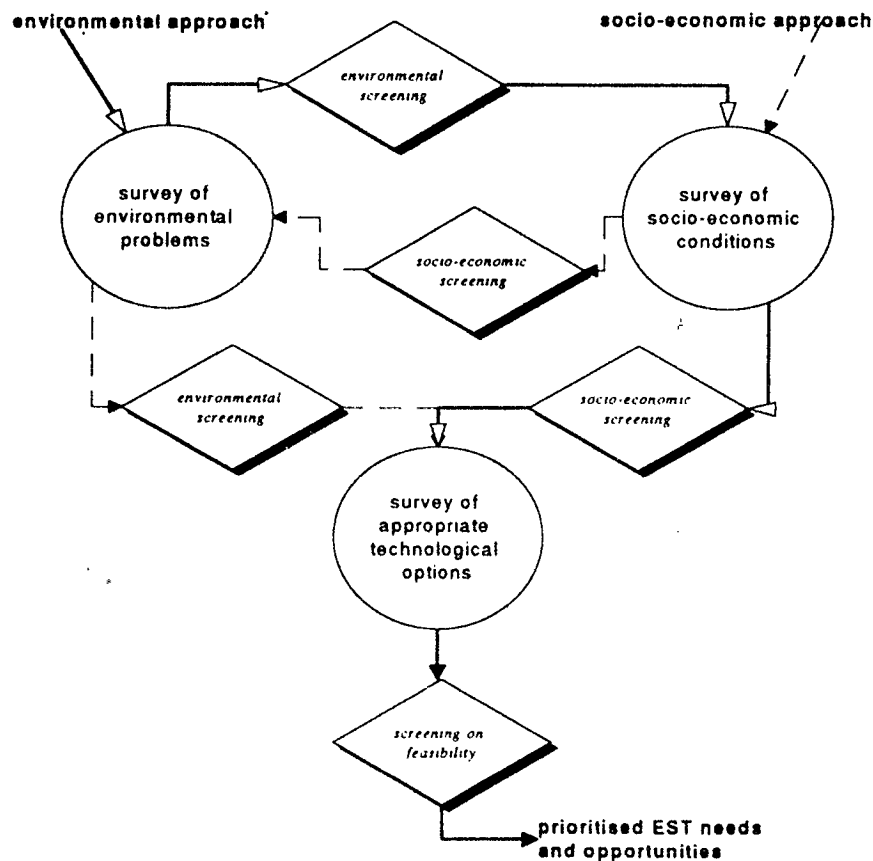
environmental approach

socio-economic approach

environmental screening

survey of environmental problems

socio-economic screening

survey of socio-economic conditions

environmental screening

socio-economic screening

survey of appropriate technological options

screening on feasibility

prioritised EST needs and opportunities